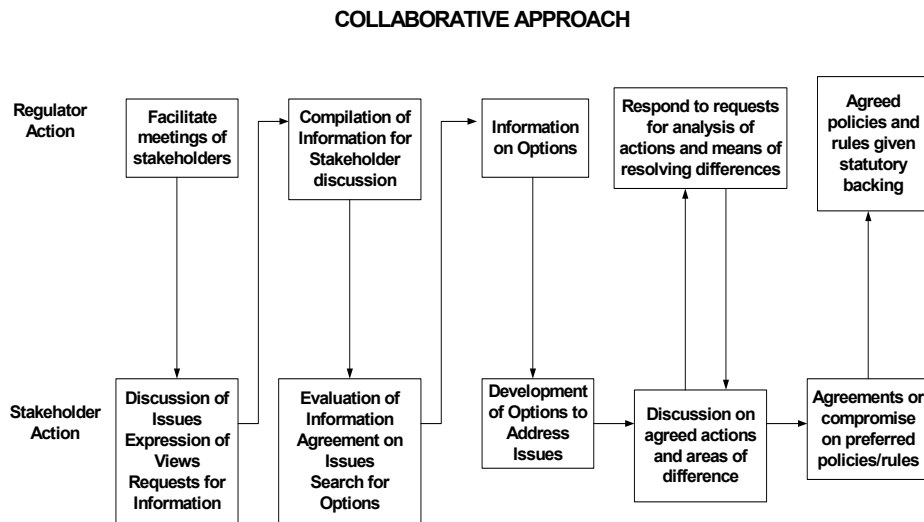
COLLABORATIVE APPROACH

Regulator Action

Facilitate meetings of stakeholders

Compilation of Information for Stakeholder discussion

Information on Options

Respond to requests for analysis of actions and means of resolving differences

Agreed policies and rules given statutory backing

Stakeholder Action

Discussion of Issues Expression of Views Requests for Information

Evaluation of Information Agreement on Issues Search for Options

Development of Options to Address Issues

Discussion on agreed actions and areas of difference

Agreements or compromise on preferred policies/rules